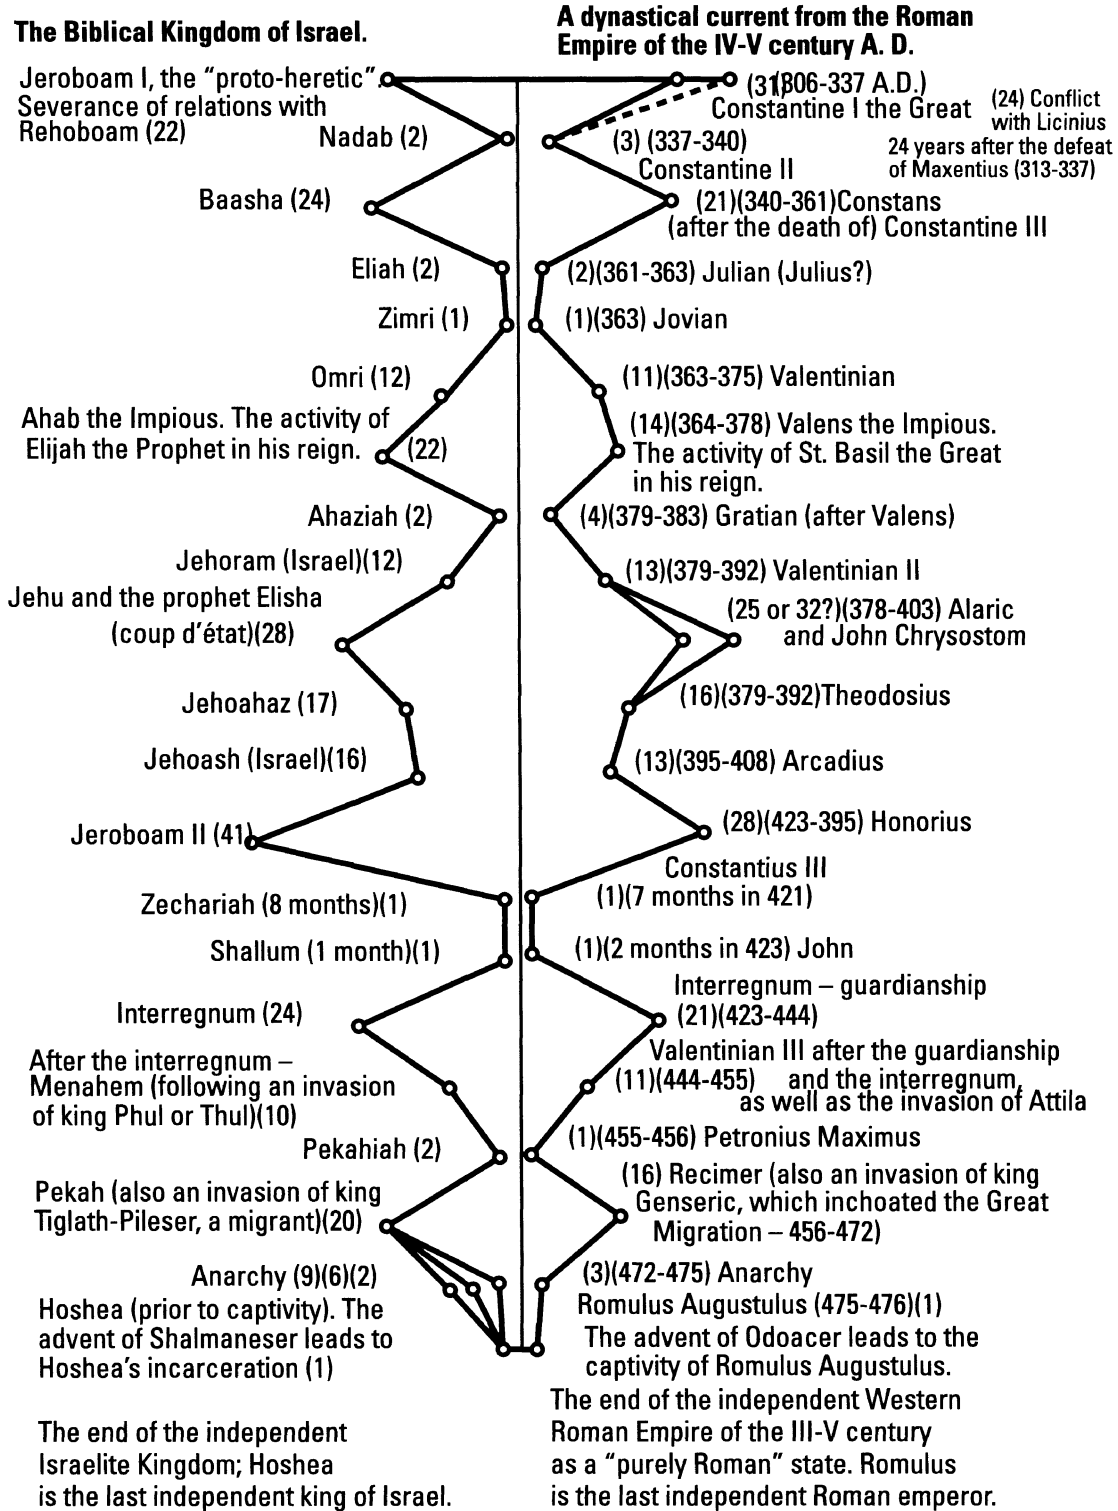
The Biblical Kingdom of Israel.

A dynastical current from the Roman Empire of the IV-V century A. D.

Jeroboam I, the "proto-heretic". Severance of relations with Rehoboam (22)

(31)(306-337 A.D.) Constantine I the Great

(24) Conflict with Licinius 24 years after the defeat of Maxentius (313-337)

Nadab (2)

(3) (337-340) Constantine II

Baasha (24)

(21)(340-361)Constans (after the death of) Constantine III

Eliah (2)

(2)(361-363) Julian (Julius?)

Zimri (1)

(1)(363) Jovian

Omri (12)

(11)(363-375) Valentinian

Ahab the Impious. The activity of Elijah the Prophet in his reign. (22)

(14)(364-378) Valens the Impious. The activity of St. Basil the Great in his reign.

Ahaziah (2)

(4)(379-383) Gratian (after Valens)

Jehoram (Israel)(12)

(13)(379-392) Valentinian II

Jehu and the prophet Elisha (coup d'état)(28)

(25 or 32?)(378-403) Alaric and John Chrysostom

(16)(379-392)Theodosius

Jehoahaz (17)

Jehoash (Israel)(16)

(13)(395-408) Arcadius

Jeroboam II (41)

(28)(423-395) Honorius

Constantius III (1)(7 months in 421)

Zechariah (8 months)(1)

Shallum (1 month)(1)

(1)(2 months in 423) John

Interregnum – guardianship (21)(423-444)

Interregnum (24)

After the interregnum – Menahem (following an invasion of king Phul or Thul)(10)

Valentinian III after the guardianship (11)(444-455) and the interregnum, as well as the invasion of Attila

Pekahiah (2)

(1)(455-456) Petronius Maximus

Pekah (also an invasion of king Tiglath-Pileser, a migrant)(20)

(16) Recimer (also an invasion of king Genseric, which inchoated the Great Migration – 456-472)

Anarchy (9)(6)(2)

(3)(472-475) Anarchy

Hoshea (prior to captivity). The advent of Shalmaneser leads to Hoshea's incarceration (1)

Romulus Augustulus (475-476)(1) The advent of Odoacer leads to the captivity of Romulus Augustulus.

The end of the independent Israelite Kingdom; Hoshea is the last independent king of Israel.

The end of the independent Western Roman Empire of the III-V century as a "purely Roman" state. Romulus is the last independent Roman emperor.